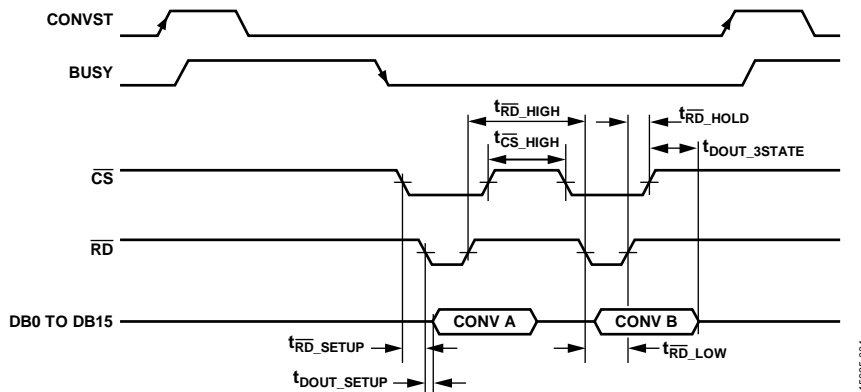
CONVST

BUSY

$t_{\overline{RD}\_HIGH}$

$t_{\overline{RD}\_HOLD}$

$t_{\overline{CS}\_HIGH}$

$t_{DOUT\_3STATE}$

$\overline{CS}$

$\overline{RD}$

DB0 TO DB15

CONV A

CONV B

$t_{\overline{RD}\_SETUP}$

$t_{\overline{RD}\_LOW}$

$t_{DOUT\_SETUP}$

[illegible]